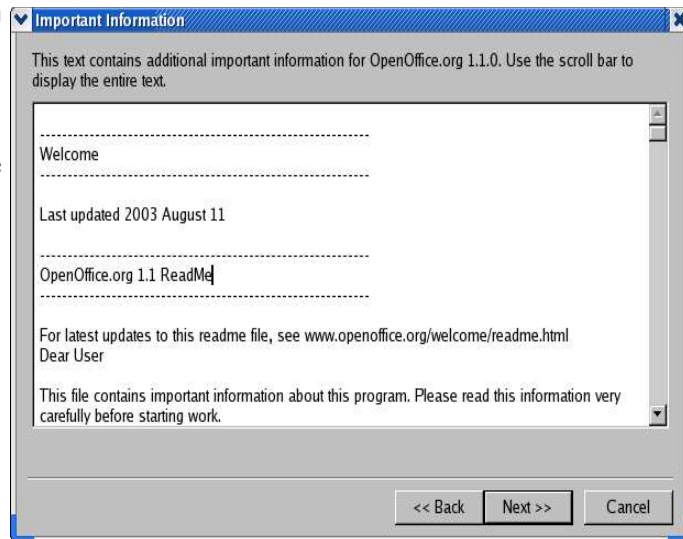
Important Information

This text contains additional important information for OpenOffice.org 1.1.0. Use the scroll bar to display the entire text.

------------------------------------------------------------
Welcome
------------------------------------------------------------

Last updated 2003 August 11

------------------------------------------------------------
OpenOffice.org 1.1 ReadMe
------------------------------------------------------------

For latest updates to this readme file, see www.openoffice.org/welcome/readme.html
Dear User

This file contains important information about this program. Please read this information very carefully before starting work.

<< Back | Next >> | Cancel